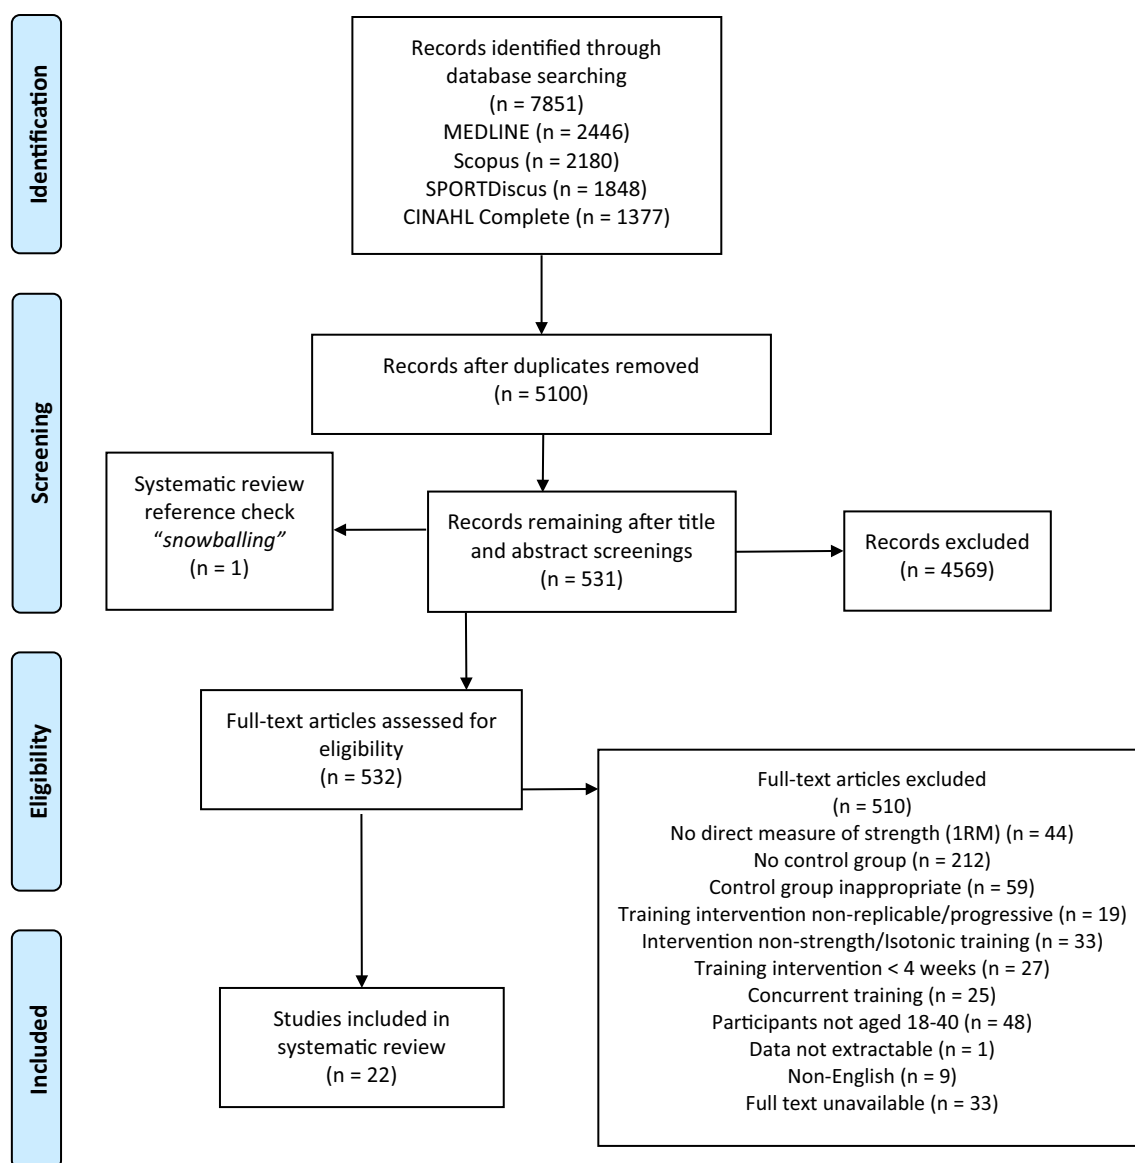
Identification

Records identified through database searching
(n = 7851)
MEDLINE (n = 2446)
Scopus (n = 2180)
SPORTDiscus (n = 1848)
CINAHL Complete (n = 1377)

Screening

Records after duplicates removed
(n = 5100)

Systematic review reference check
"snowballing"
(n = 1)

Records remaining after title and abstract screenings
(n = 531)

Records excluded
(n = 4569)

Eligibility

Full-text articles assessed for eligibility
(n = 532)

Full-text articles excluded
(n = 510)
No direct measure of strength (1RM) (n = 44)
No control group (n = 212)
Control group inappropriate (n = 59)
Training intervention non-replicable/progressive (n = 19)
Intervention non-strength/Isotonic training (n = 33)
Training intervention < 4 weeks (n = 27)
Concurrent training (n = 25)
Participants not aged 18-40 (n = 48)
Data not extractable (n = 1)
Non-English (n = 9)
Full text unavailable (n = 33)

Included

Studies included in systematic review
(n = 22)